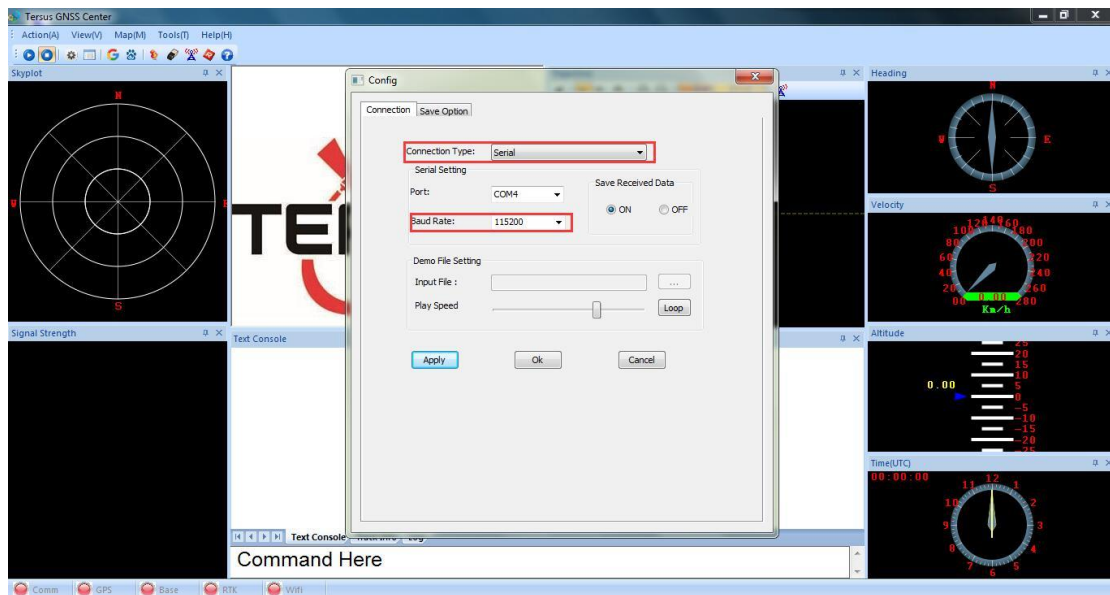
Tersus GNSS Center
Action(A) View(V) Map(M) Tools(T) Help(H)

Skyplot
N
W
E
S

Signal Strength

TE

Text Console

Config
Connection Save Option
Connection Type: Serial
Serial Setting
Port: COM4
Baud Rate: 115200
Save Received Data
ON OFF
Demo File Setting
Input File :
...
Play Speed
Loop
Apply Ok Cancel

Text Console

Command Here

Heading
N
W
E
S

Velocity
100 120 140 160 180
80 200
60 220
40 240
20 260
0 280
0.00
Km/h

Altitude
25
20
15
10
5
0
-5
-10
-15
-20
-25
0.00

Time(UTC)
00:00:00
12
1
2
3
4
6
7
8
9
10
11

Comm GPS Base RTK Wifi